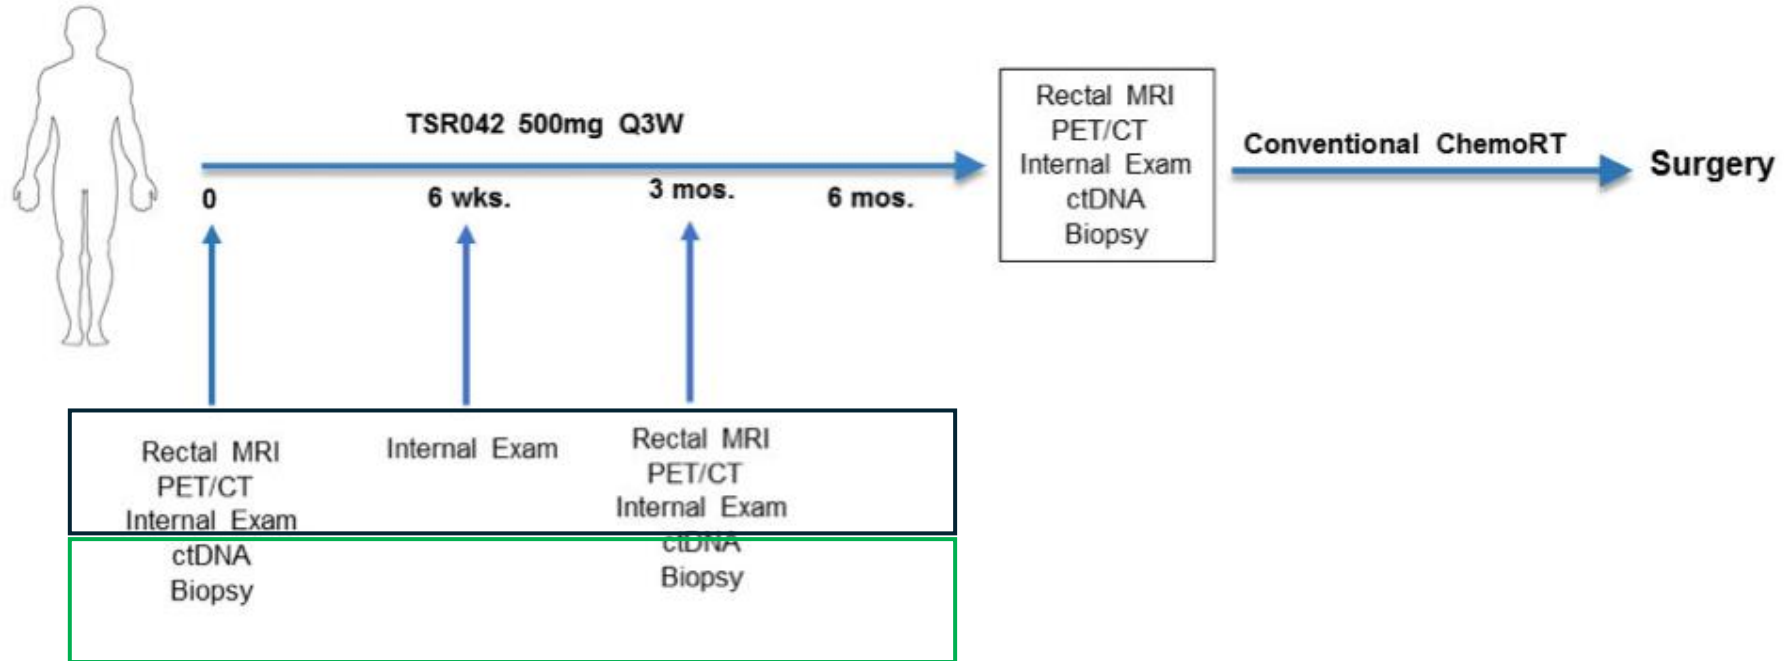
TSR042 500mg Q3W

0

6 wks.

3 mos.

6 mos.

Rectal MRI
PET/CT
Internal Exam
ctDNA
Biopsy

Conventional ChemoRT

Surgery

Rectal MRI
PET/CT
Internal Exam
ctDNA
Biopsy

Internal Exam

Rectal MRI
PET/CT
Internal Exam
ctDNA
Biopsy